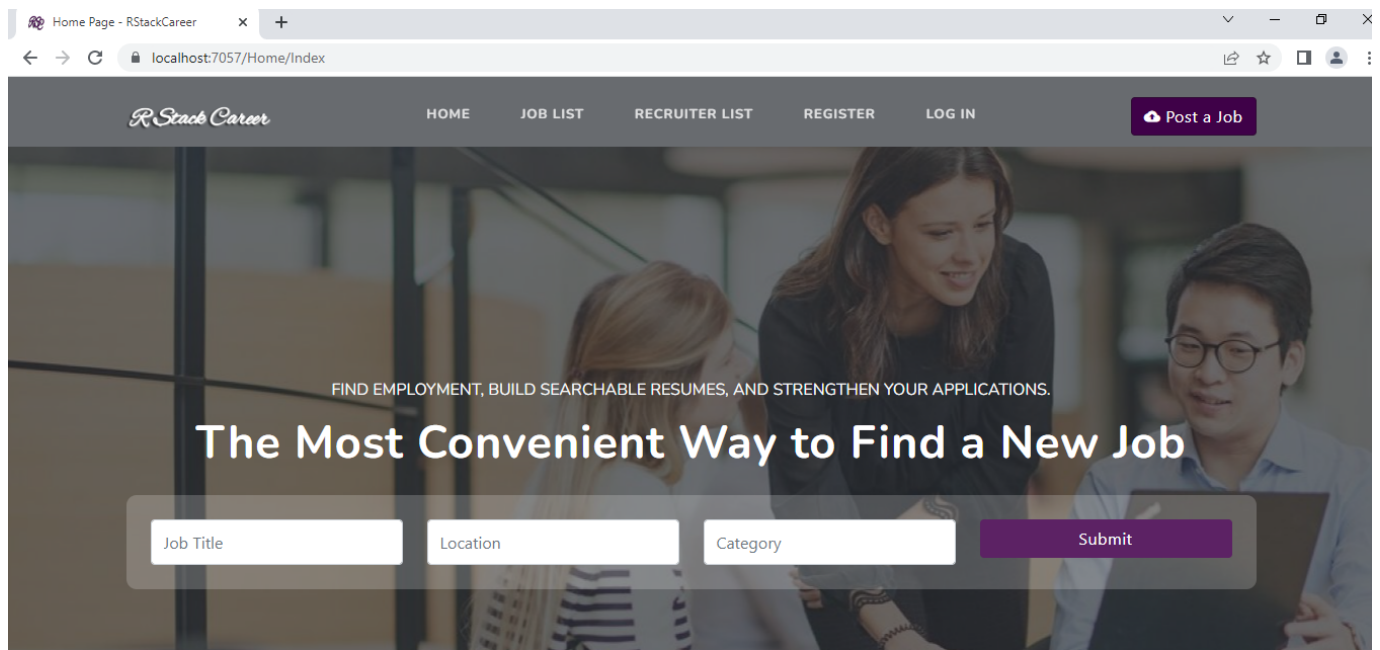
Home Page - RStackCareer

localhost:7057/Home/Index

RStack Career

HOME JOB LIST RECRUITER LIST REGISTER LOG IN

Post a Job

FIND EMPLOYMENT, BUILD SEARCHABLE RESUMES, AND STRENGTHEN YOUR APPLICATIONS.

The Most Convenient Way to Find a New Job

Job Title

Location

Category

Submit